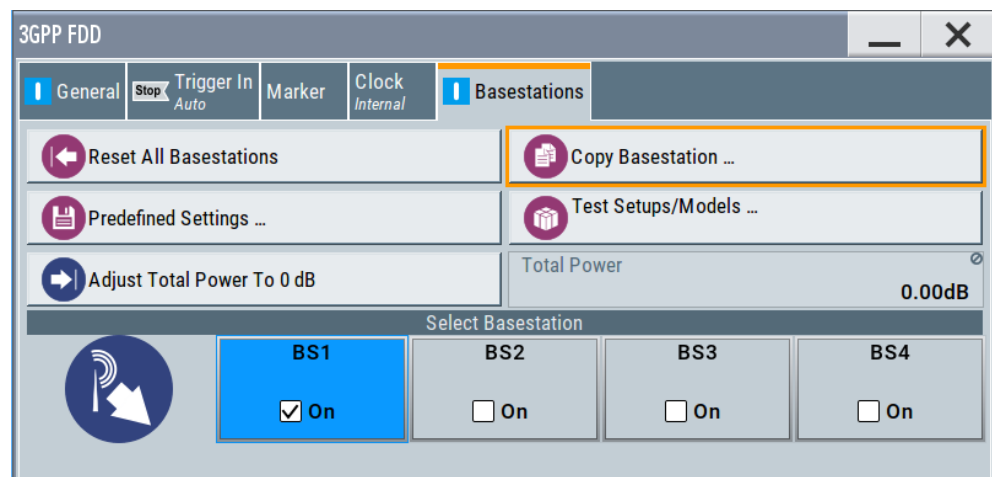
3GPP FDD

General

Stop Trigger In
Auto

Marker

Clock
Internal

Basestations

Reset All Basestations

Copy Basestation ...

Predefined Settings ...

Test Setups/Models ...

Adjust Total Power To 0 dB

Total Power
0.00dB

Select Basestation

| BS1 | BS2 | BS3 | BS4 |
|---|---|---|---|
| ☑ On | ☐ On | ☐ On | ☐ On |